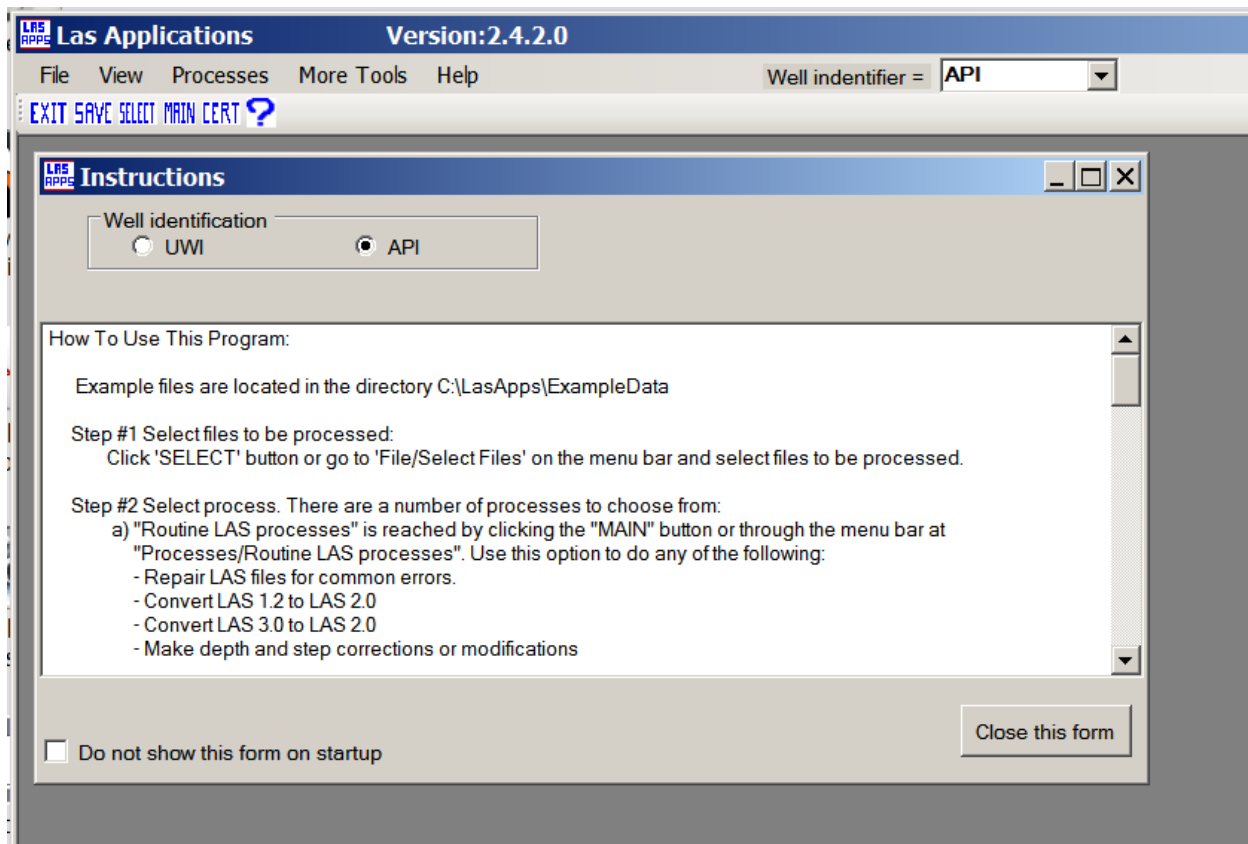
LAS APPS Las Applications Version:2.4.2.0

File View Processes More Tools Help Well indentifier = API

EXIT SAVE SELECT MAIN CERT ?

LAS APPS Instructions

Well identification
UWI API

How To Use This Program:

Example files are located in the directory C:\LasApps\ExampleData

Step #1 Select files to be processed:
Click 'SELECT' button or go to 'File/Select Files' on the menu bar and select files to be processed.

Step #2 Select process. There are a number of processes to choose from:
a) "Routine LAS processes" is reached by clicking the "MAIN" button or through the menu bar at "Processes/Routine LAS processes". Use this option to do any of the following:
- Repair LAS files for common errors.
- Convert LAS 1.2 to LAS 2.0
- Convert LAS 3.0 to LAS 2.0
- Make depth and step corrections or modifications

Close this form

Do not show this form on startup